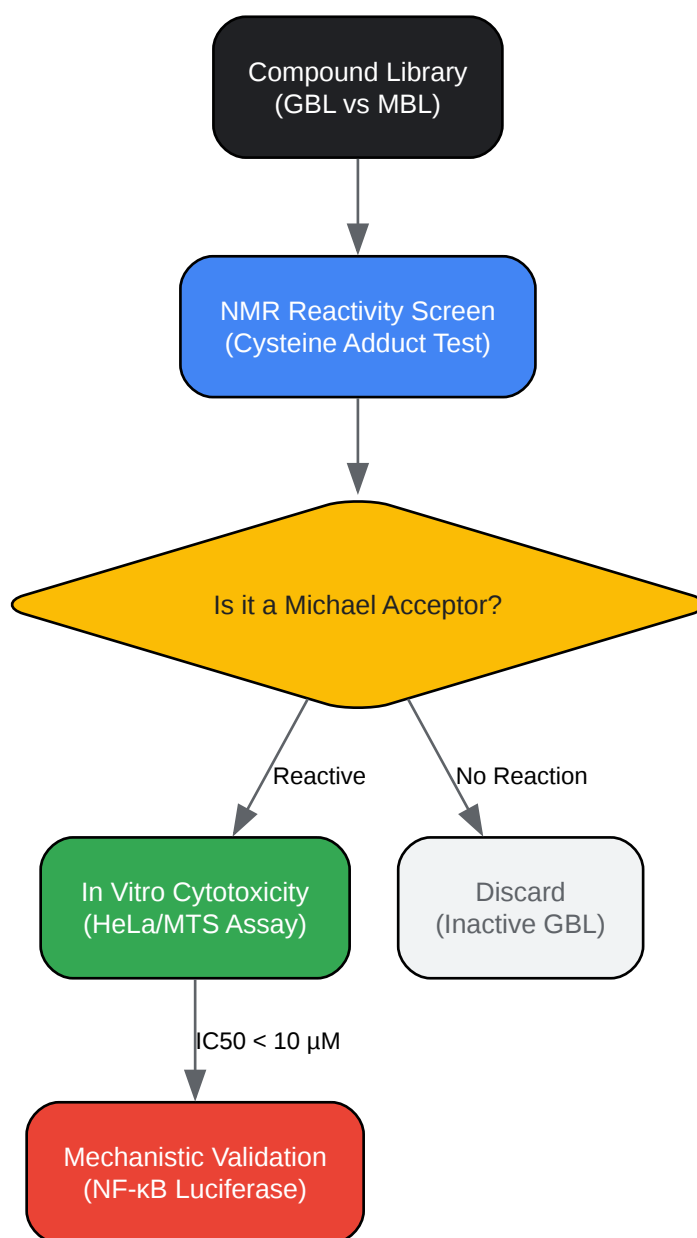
Compound Library
(GBL vs MBL)

NMR Reactivity Screen
(Cysteine Adduct Test)

Is it a Michael Acceptor?

Reactive

No Reaction

In Vitro Cytotoxicity
(HeLa/MTS Assay)

Discard
(Inactive GBL)

IC50 < 10 µM

Mechanistic Validation
(NF-κB Luciferase)